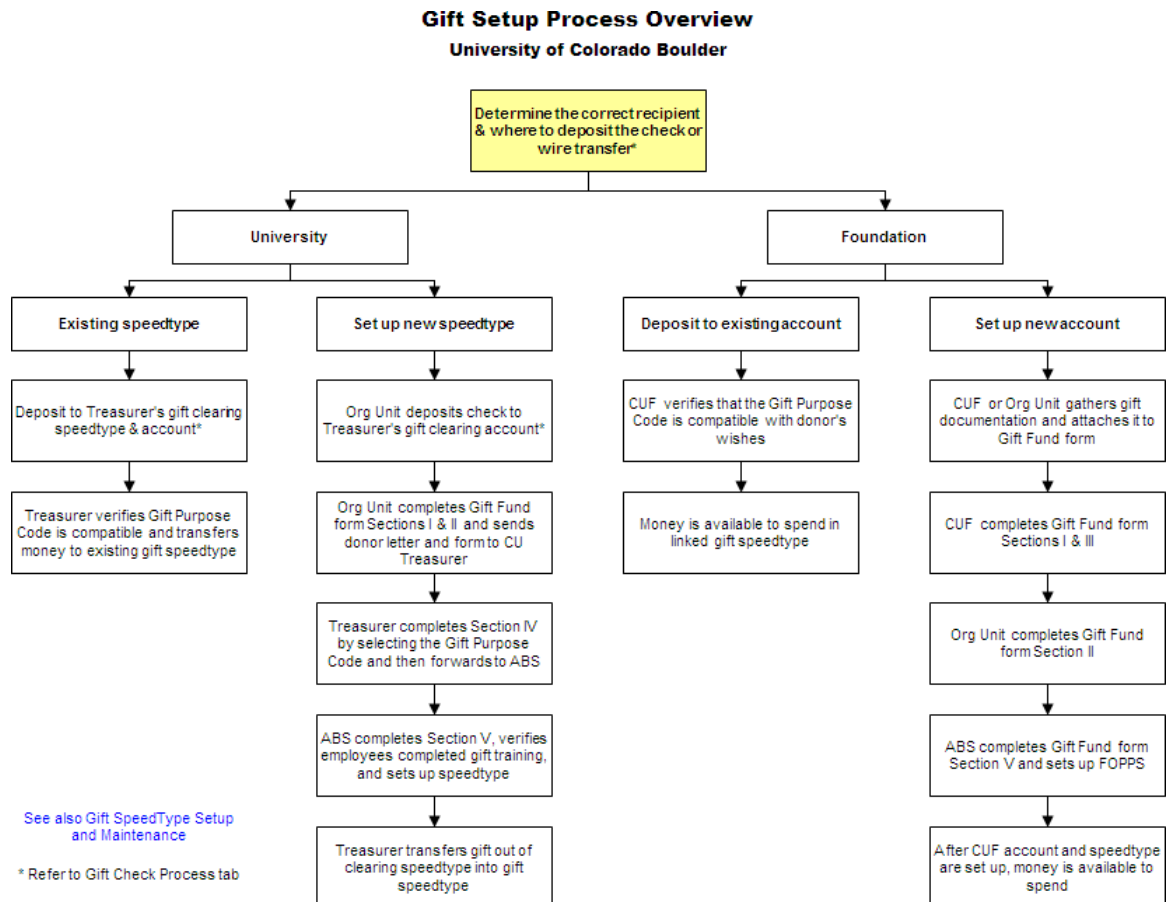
Gift Setup Process Overview
University of Colorado Boulder

Determine the correct recipient & where to deposit the check or wire transfer*

University

Existing speedtype

Deposit to Treasurer's gift clearing speedtype & account*

Treasurer verifies Gift Purpose Code is compatible and transfers money to existing gift speedtype

Set up new speedtype

Org Unit deposits check to Treasurer's gift clearing account*

Org Unit completes Gift Fund form Sections I & II and sends donor letter and form to CU Treasurer

Treasurer completes Section IV by selecting the Gift Purpose Code and then forwards to ABS

ABS completes Section V, verifies employees completed gift training, and sets up speedtype

Treasurer transfers gift out of clearing speedtype into gift speedtype

Foundation

Deposit to existing account

CUF verifies that the Gift Purpose Code is compatible with donor's wishes

Money is available to spend in linked gift speedtype

Set up new account

CUF or Org Unit gathers gift documentation and attaches it to Gift Fund form

CUF completes Gift Fund form Sections I & III

Org Unit completes Gift Fund form Section II

ABS completes Gift Fund form Section V and sets up FOPPS

After CUF account and speedtype are set up, money is available to spend

See also Gift SpeedType Setup and Maintenance

* Refer to Gift Check Process tab